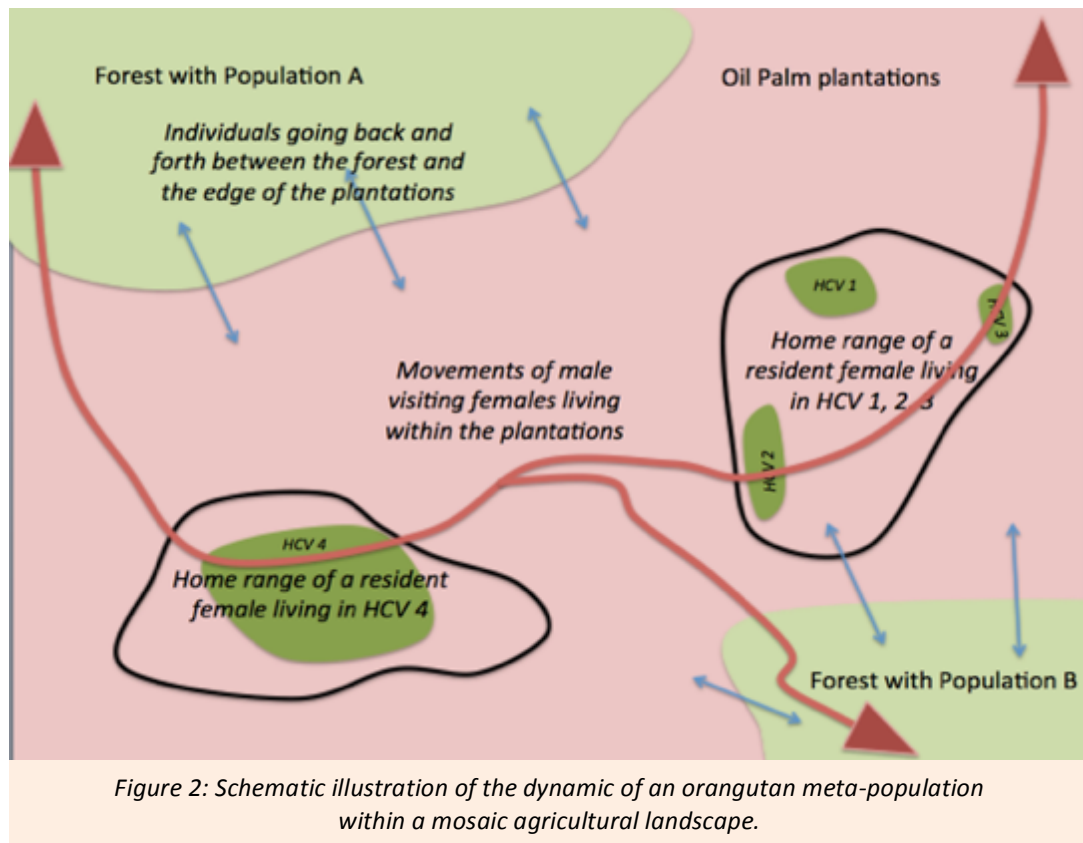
Forest with Population A

Oil Palm plantations

Individuals going back and forth between the forest and the edge of the plantations

HCV 1

HCV 3

Home range of a resident female living in HCV 1, 2, 3

Movements of male visiting females living within the plantations

HCV 2

HCV 4

Home range of a resident female living in HCV 4

Forest with Population B

Figure 2: Schematic illustration of the dynamic of an orangutan meta-population within a mosaic agricultural landscape.